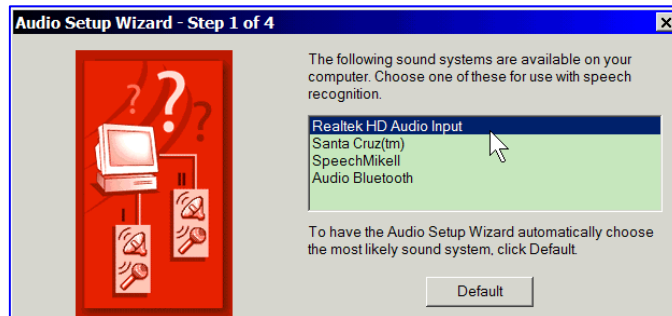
Audio Setup Wizard - Step 1 of 4

The following sound systems are available on your computer. Choose one of these for use with speech recognition.

Realtek HD Audio Input
Santa Cruz(tm)
SpeechMikell
Audio Bluetooth

To have the Audio Setup Wizard automatically choose the most likely sound system, click Default.

Default

I
II